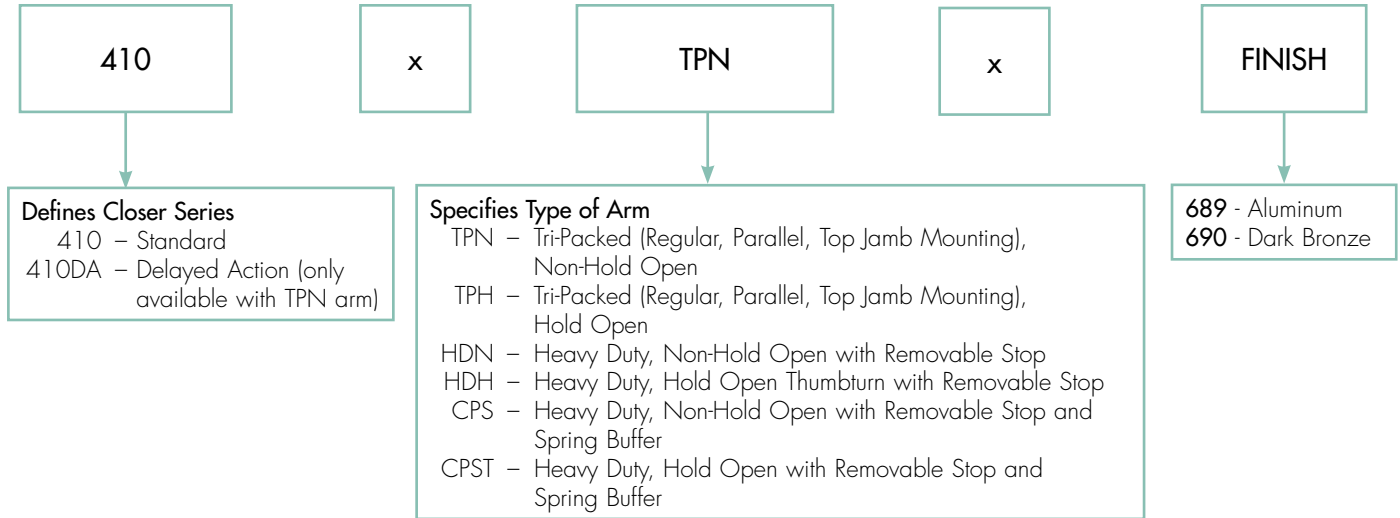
410

x

TPN

x

FINISH

Defines Closer Series
410 – Standard
410DA – Delayed Action (only available with TPN arm)

Specifies Type of Arm
TPN – Tri-Packed (Regular, Parallel, Top Jamb Mounting), Non-Hold Open
TPH – Tri-Packed (Regular, Parallel, Top Jamb Mounting), Hold Open
HDN – Heavy Duty, Non-Hold Open with Removable Stop
HDH – Heavy Duty, Hold Open Thumbturn with Removable Stop
CPS – Heavy Duty, Non-Hold Open with Removable Stop and Spring Buffer
CPST – Heavy Duty, Hold Open with Removable Stop and Spring Buffer

689 - Aluminum
690 - Dark Bronze